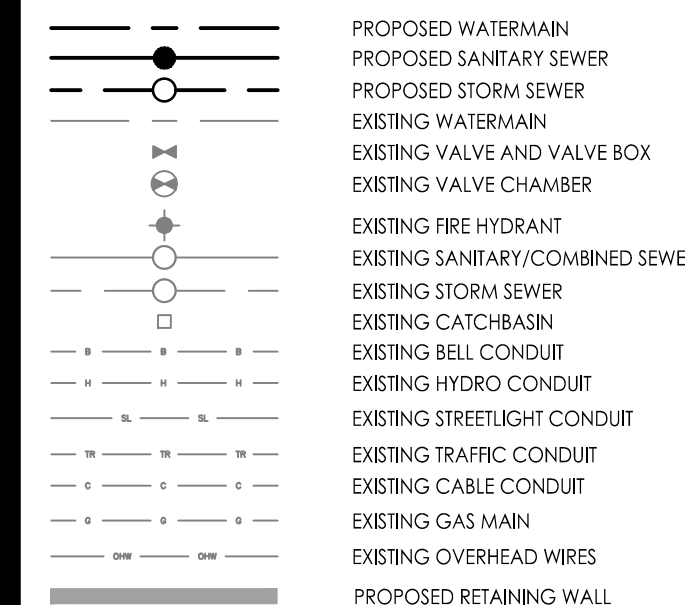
| | |
|---|---|
| | PROPOSED WATERMAIN |
| | PROPOSED SANITARY SEWER |
| | PROPOSED STORM SEWER |
| | EXISTING WATERMAIN |
| | EXISTING VALVE AND VALVE BOX |
| | EXISTING VALVE CHAMBER |
| | EXISTING FIRE HYDRANT |
| | EXISTING SANITARY/COMBINED SEWE |
| | EXISTING STORM SEWER |
| | EXISTING CATCHBASIN |
| B B B | EXISTING BELL CONDUIT |
| H H H | EXISTING HYDRO CONDUIT |
| SL SL | EXISTING STREETLIGHT CONDUIT |
| TR TR TR | EXISTING TRAFFIC CONDUIT |
| C C C | EXISTING CABLE CONDUIT |
| G G G | EXISTING GAS MAIN |
| OHW OHW | EXISTING OVERHEAD WIRES |
| | PROPOSED RETAINING WALL |